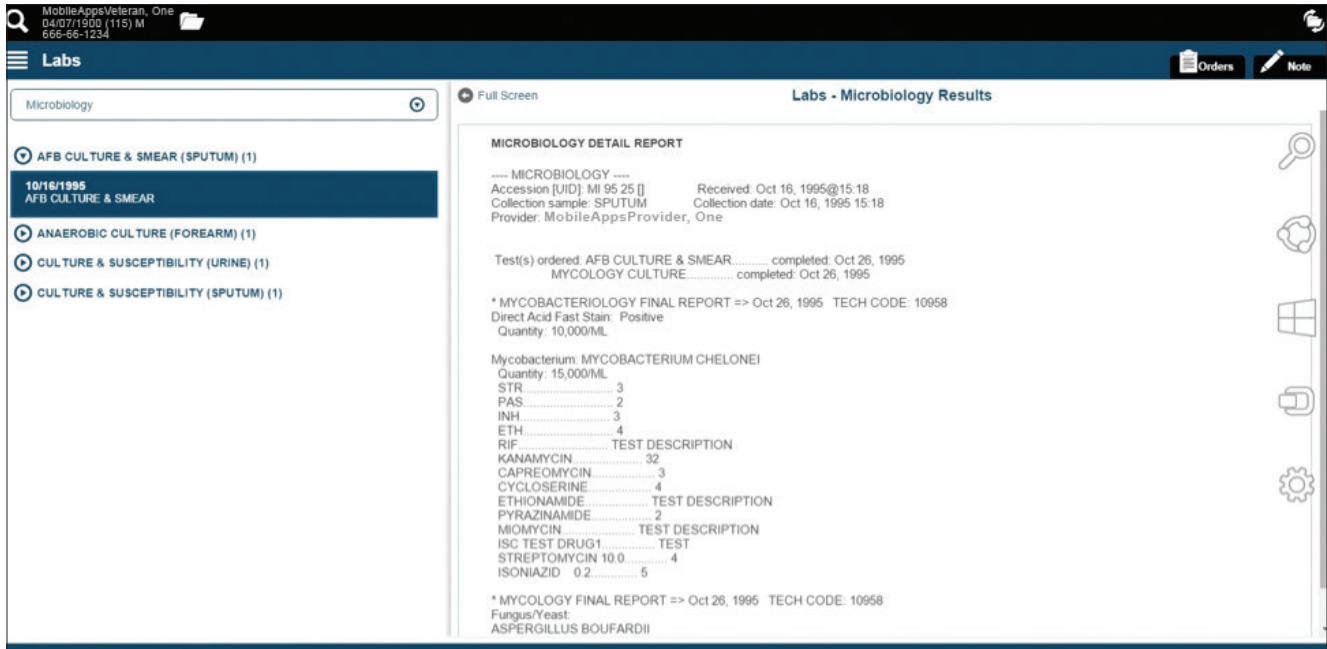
MobileAppsVeteran, One
04/07/1900 (115) M
666-66-1234

Labs

Orders Note

Microbiology

AFB CULTURE & SMEAR (SPUTUM) (1)

10/16/1995
AFB CULTURE & SMEAR

ANAEROBIC CULTURE (FOREARM) (1)

CULTURE & SUSCEPTIBILITY (URINE) (1)

CULTURE & SUSCEPTIBILITY (SPUTUM) (1)

Full Screen

Labs - Microbiology Results

MICROBIOLOGY DETAIL REPORT

---- MICROBIOLOGY ----
Accession [UID]: MI 95 25 [] Received: Oct 16, 1995@15:18
Collection sample: SPUTUM Collection date: Oct 16, 1995 15:18
Provider: MobileAppsProvider, One

Test(s) ordered: AFB CULTURE & SMEAR........... completed: Oct 26, 1995
MYCOLOGY CULTURE............. completed: Oct 26, 1995

* MYCOBACTERIOLOGY FINAL REPORT => Oct 26, 1995 TECH CODE: 10958
Direct Acid Fast Stain: Positive
Quantity: 10,000/ML

Mycobacterium: MYCOBACTERIUM CHELONEI
Quantity: 15,000/ML
STR.......................... 3
PAS.......................... 2
INH.......................... 3
ETH.......................... 4
RIF.......................... TEST DESCRIPTION
KANAMYCIN................ 32
CAPREOMYCIN.................. 3
CYCLOSERINE................... 4
ETHIONAMIDE.................. TEST DESCRIPTION
PYRAZINAMIDE.................. 2
MIOMYCIN..................... TEST DESCRIPTION
ISC TEST DRUG1............... TEST
STREPTOMYCIN 10.0............ 4
ISONIAZID 0.2............. 5

* MYCOLOGY FINAL REPORT => Oct 26, 1995 TECH CODE: 10958
Fungus/Yeast:
ASPERGILLUS BOUFARDII